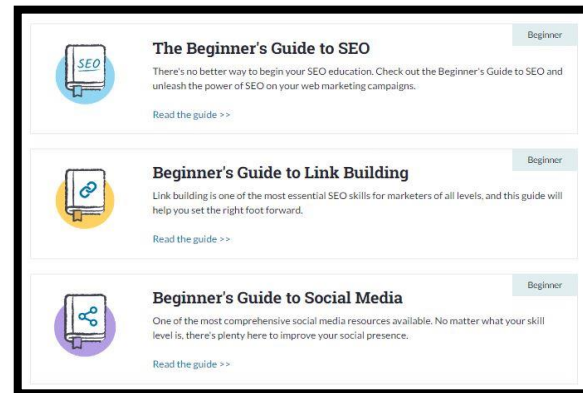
Beginner

SEO

The Beginner's Guide to SEO

There's no better way to begin your SEO education. Check out the Beginner's Guide to SEO and unleash the power of SEO on your web marketing campaigns.

Read the guide >>

Beginner

Beginner's Guide to Link Building

Link building is one of the most essential SEO skills for marketers of all levels, and this guide will help you set the right foot forward.

Read the guide >>

Beginner

Beginner's Guide to Social Media

One of the most comprehensive social media resources available. No matter what your skill level is, there's plenty here to improve your social presence.

Read the guide >>